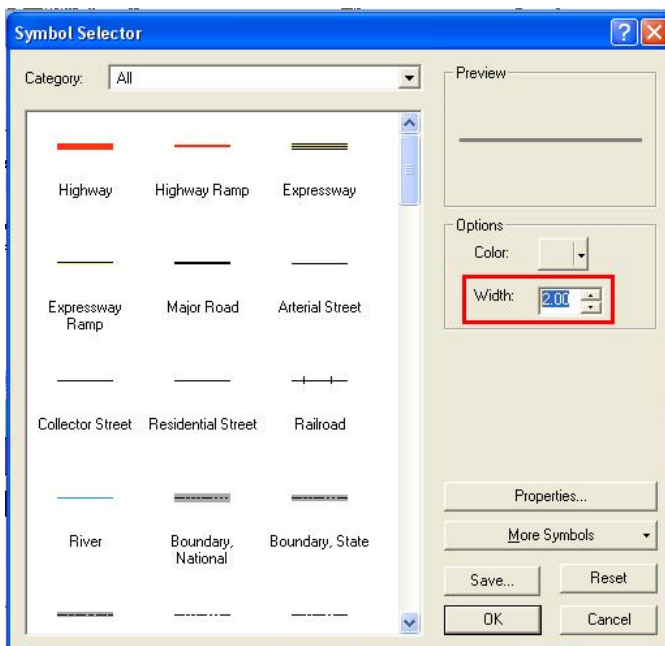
Symbol Selector

Category: All

Highway
Highway Ramp
Expressway
Expressway Ramp
Major Road
Arterial Street
Collector Street
Residential Street
Railroad
River
Boundary, National
Boundary, State

Preview

Options
Color:
Width: 2.00

Properties...
More Symbols
Save...
Reset
OK
Cancel